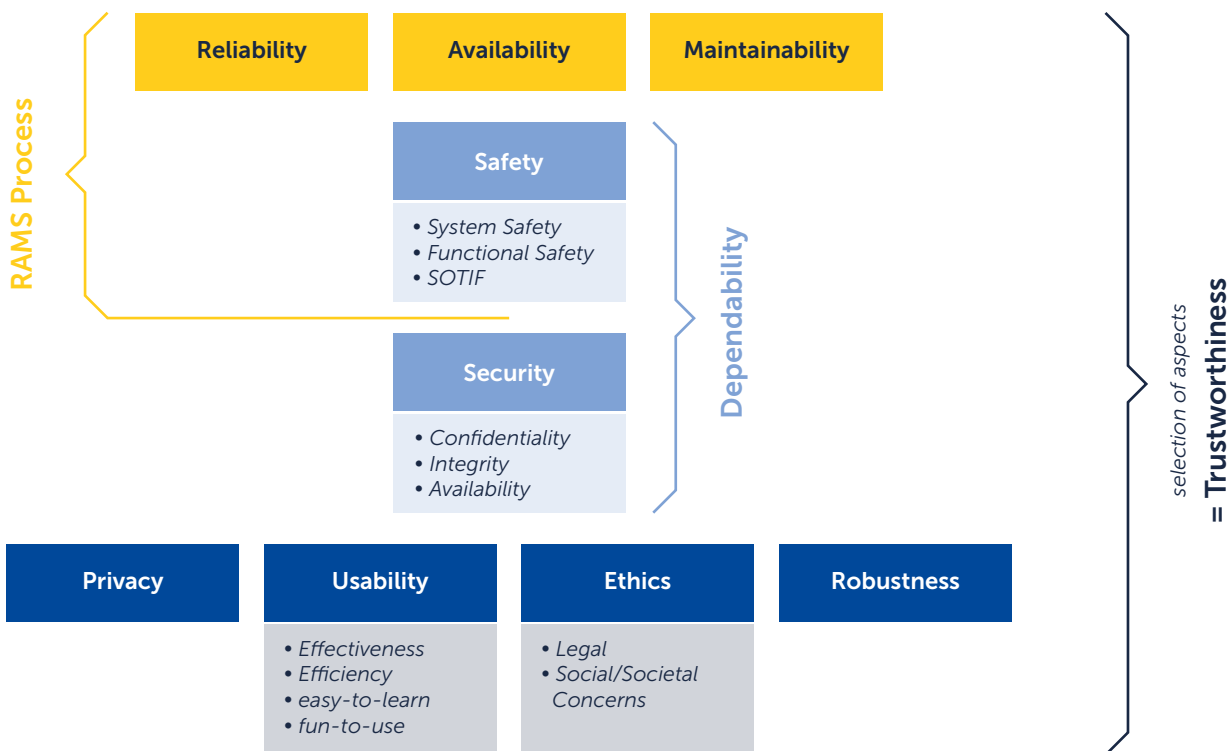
RAMS Process

Reliability

Availability

Maintainability

Safety

• System Safety
• Functional Safety
• SOTIF

Security

• Confidentiality
• Integrity
• Availability

Dependability

Privacy

Usability

• Effectiveness
• Efficiency
• easy-to-learn
• fun-to-use

Ethics

• Legal
• Social/Societal Concerns

Robustness

selection of aspects
= Trustworthiness